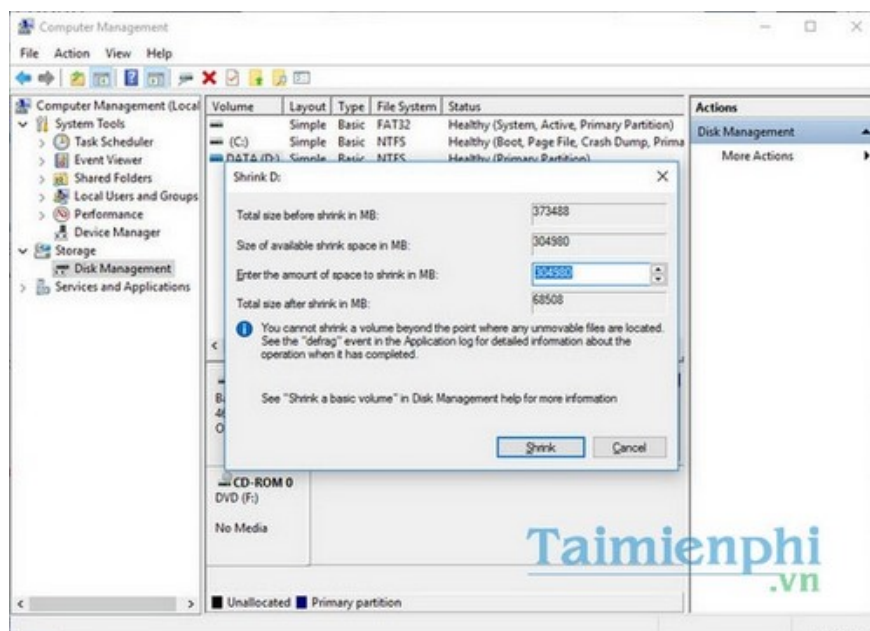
Computer Management

File Action View Help

Computer Management (Local
System Tools
Task Scheduler
Event Viewer
Shared Folders
Local Users and Groups
Performance
Device Manager
Storage
Disk Management
Services and Applications

| Volume | Layout | Type | File System | Status |
|---|---|---|---|---|
| | Simple | Basic | FAT32 | Healthy (System, Active, Primary Partition) |
| (C:) | Simple | Basic | NTFS | Healthy (Boot, Page File, Crash Dump, Prima |
| DATA (D:) | Simple | Basic | NTFS | Healthy (Primary Partition) |

Actions
Disk Management
More Actions

Shrink D:

Total size before shrink in MB: 373488

Size of available shrink space in MB: 304980

Enter the amount of space to shrink in MB: 304980

Total size after shrink in MB: 68508

You cannot shrink a volume beyond the point where any unmovable files are located. See the "defrag" event in the Application log for detailed information about the operation when it has completed.

See "Shrink a basic volume" in Disk Management help for more information

Shrink Cancel

CD-ROM 0
DVD (F:)

No Media

Unallocated Primary partition

Taimienphi
.vn